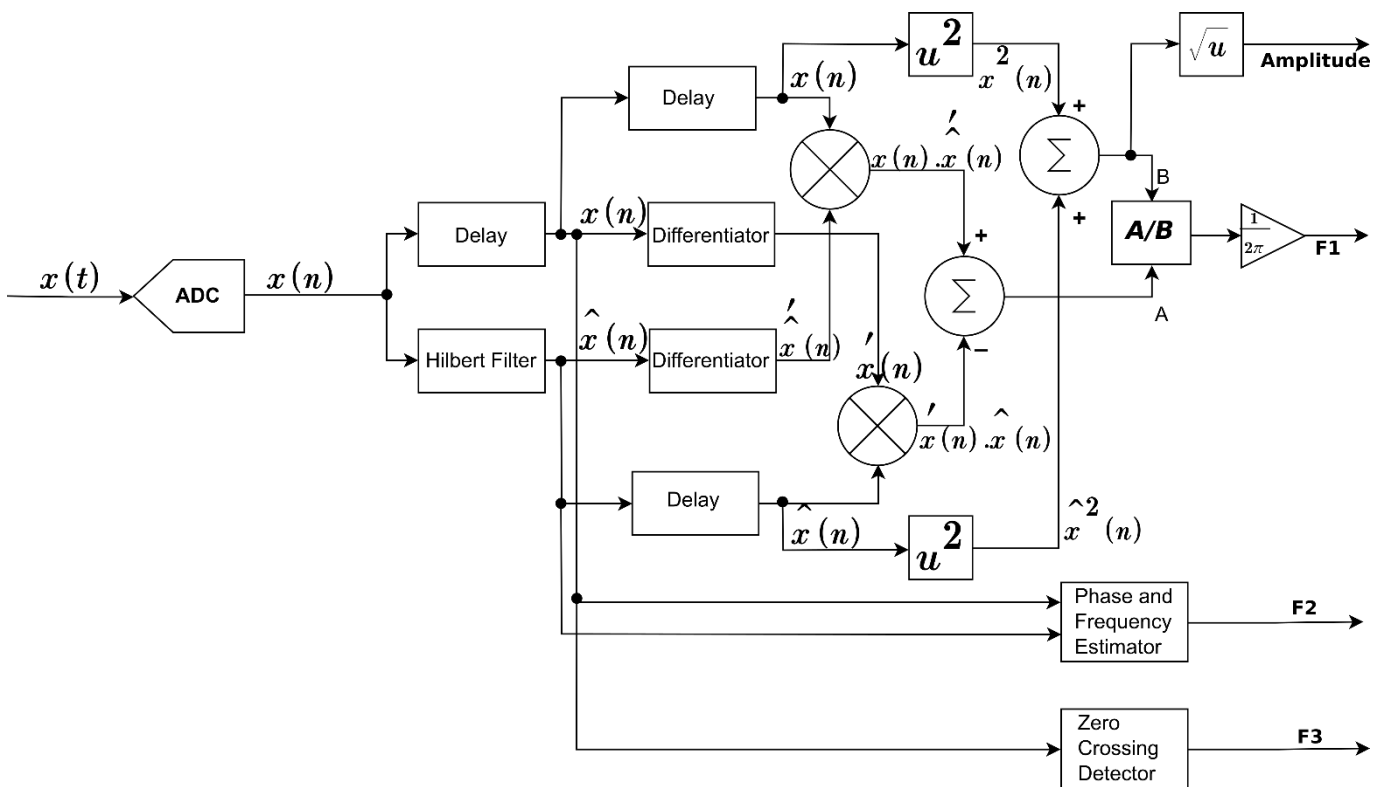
$x(t)$
ADC
$x(n)$
Delay
Hilbert Filter
$x(n)$
Differentiator
$\hat{x}(n)$
Differentiator
$\hat{x}'(n)$
Delay
$x(n)$
$u^2$
$x^2(n)$
$x(n).\hat{x}'(n)$
$x'(n)$
$x'(n).\hat{x}(n)$
Delay
$\hat{x}(n)$
$u^2$
$\hat{x}^2(n)$
+
+
$\sum$
+
−
$\sum$
$\sqrt{u}$
Amplitude
B
A/B
A
$\frac{1}{2\pi}$
F1
Phase and Frequency Estimator
F2
Zero Crossing Detector
F3